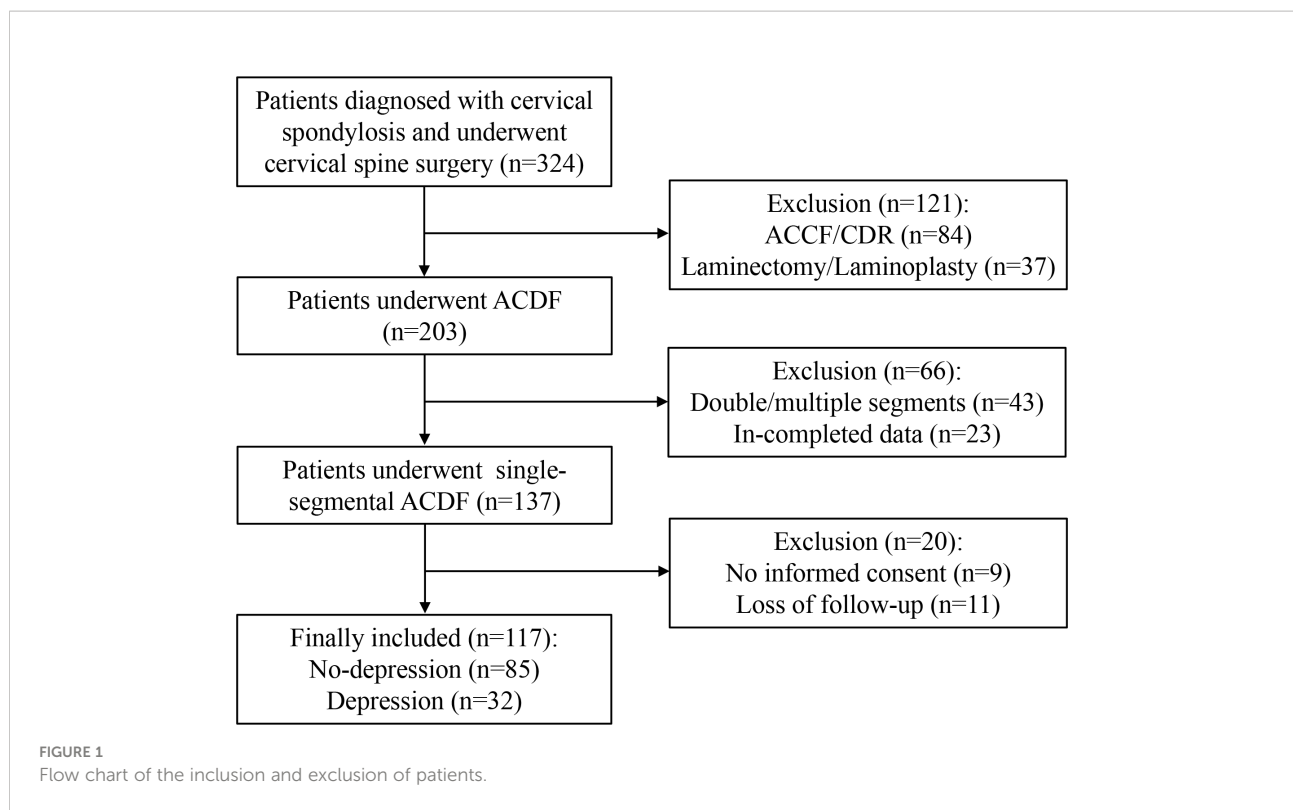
Patients diagnosed with cervical spondylosis and underwent cervical spine surgery (n=324)

Exclusion (n=121):
ACCF/CDR (n=84)
Laminectomy/Laminoplasty (n=37)

Patients underwent ACDF (n=203)

Exclusion (n=66):
Double/multiple segments (n=43)
In-completed data (n=23)

Patients underwent single-segmental ACDF (n=137)

Exclusion (n=20):
No informed consent (n=9)
Loss of follow-up (n=11)

Finally included (n=117):
No-depression (n=85)
Depression (n=32)

FIGURE 1
Flow chart of the inclusion and exclusion of patients.